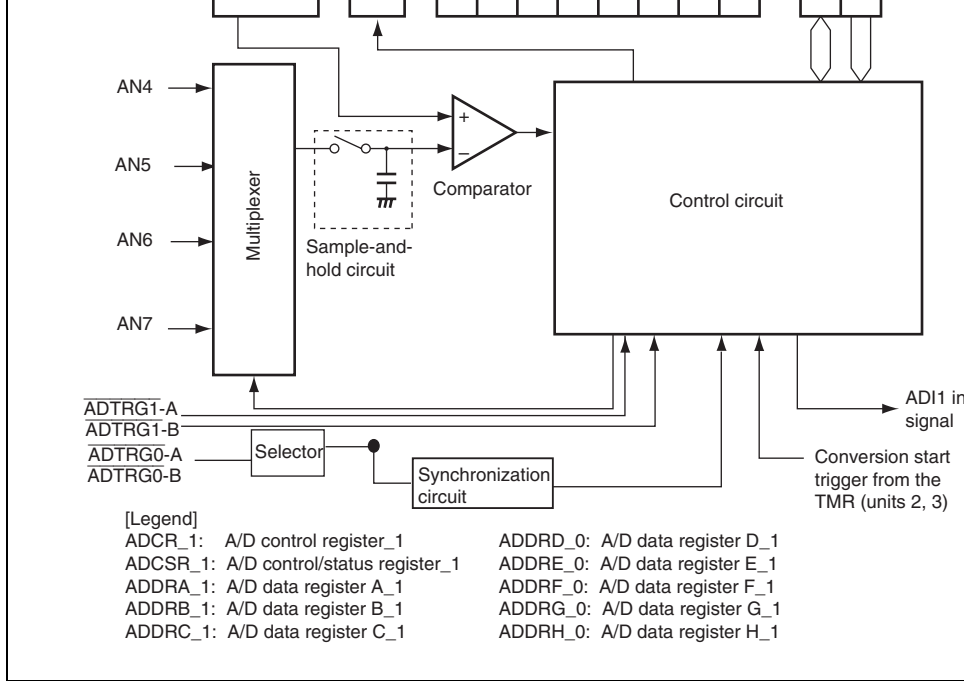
AN4

AN5

AN6

AN7

Multiplexer

+

−

Comparator

Sample-and-hold circuit

Control circuit

$\overline{ADTRG1}$-A
$\overline{ADTRG1}$-B
$\overline{ADTRG0}$-A
$\overline{ADTRG0}$-B

Selector

Synchronization circuit

ADI1 in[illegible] signal

Conversion start trigger from the TMR (units 2, 3)

[Legend]
ADCR_1: A/D control register_1
ADCSR_1: A/D control/status register_1
ADDRA_1: A/D data register A_1
ADDRB_1: A/D data register B_1
ADDRC_1: A/D data register C_1

ADDRD_0: A/D data register D_1
ADDRE_0: A/D data register E_1
ADDRF_0: A/D data register F_1
ADDRG_0: A/D data register G_1
ADDRH_0: A/D data register H_1